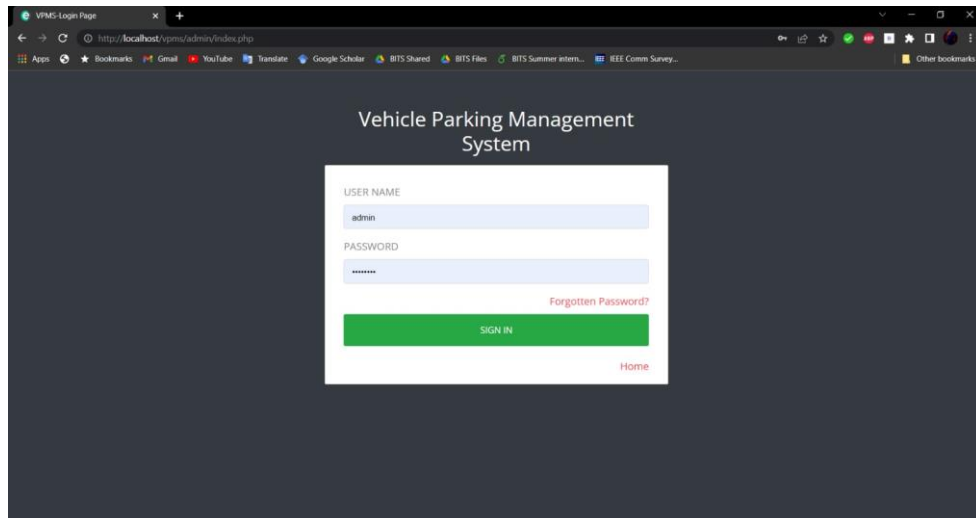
VPMS-Login Page

http://localhost/vpms/admin/index.php

Apps Bookmarks Gmail YouTube Translate Google Scholar BITS Shared BITS Files BITS Summer intern... IEEE Comm Survey... Other bookmarks

Vehicle Parking Management System

USER NAME

admin

PASSWORD

•••••••••

Forgotten Password?

SIGN IN

Home